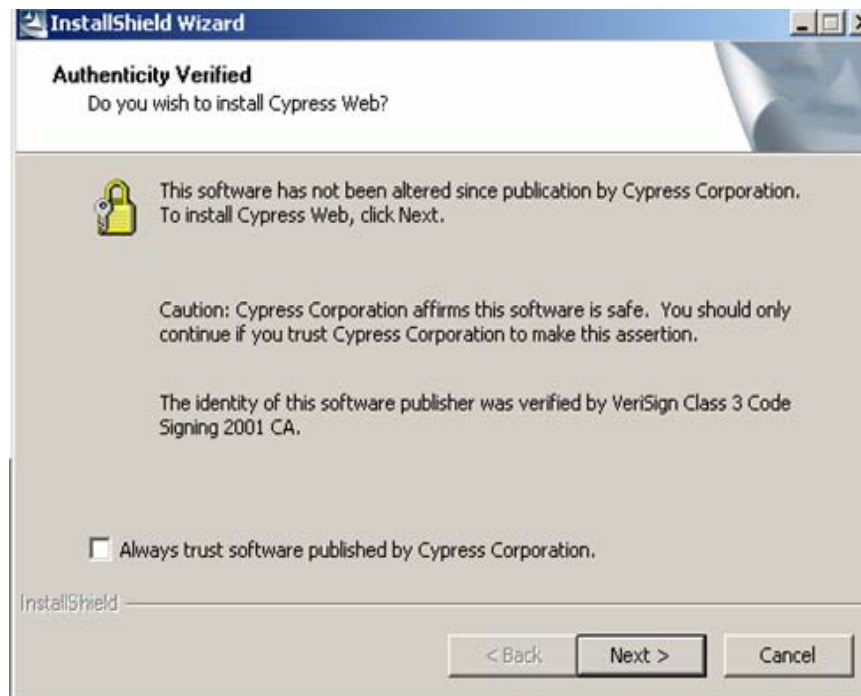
InstallShield Wizard

Authenticity Verified
Do you wish to install Cypress Web?

This software has not been altered since publication by Cypress Corporation. To install Cypress Web, click Next.

Caution: Cypress Corporation affirms this software is safe. You should only continue if you trust Cypress Corporation to make this assertion.

The identity of this software publisher was verified by VeriSign Class 3 Code Signing 2001 CA.

Always trust software published by Cypress Corporation.

InstallShield

< Back
Next >
Cancel